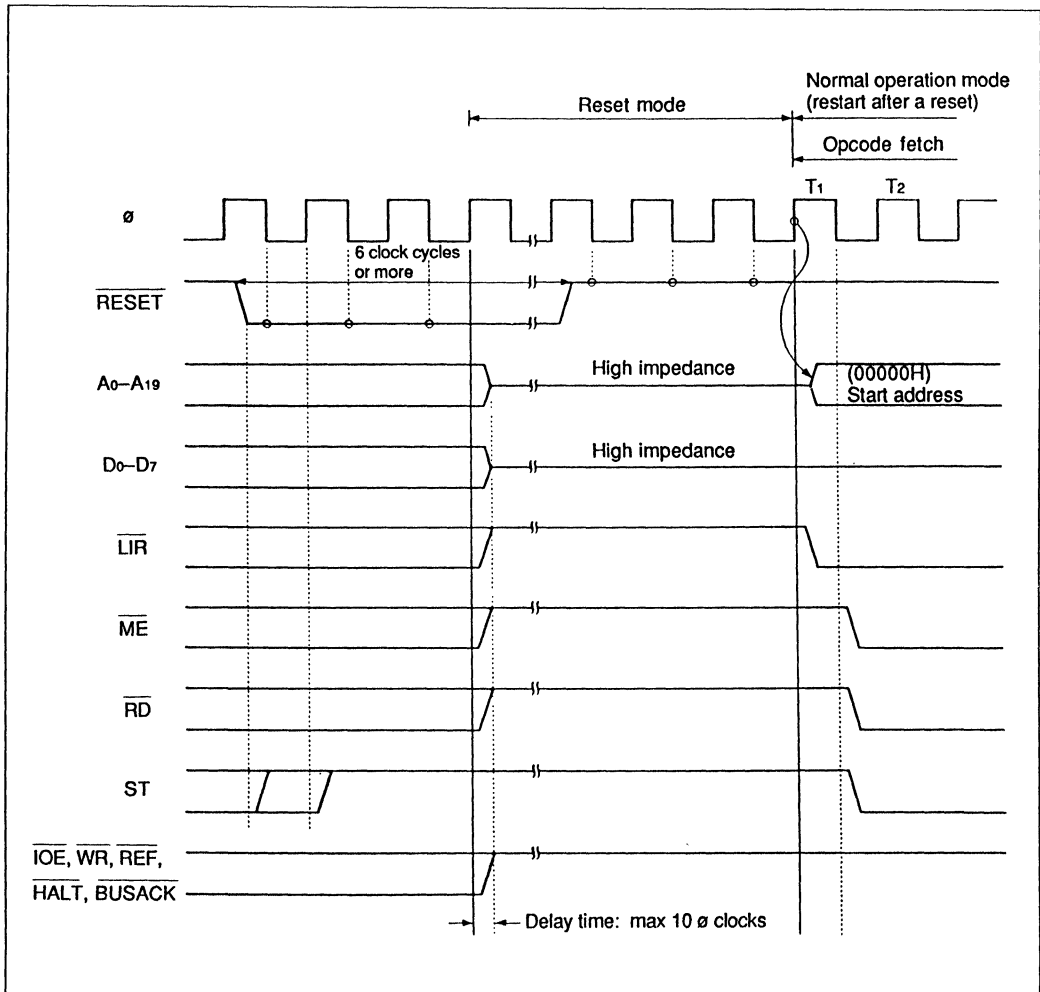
Normal operation mode (restart after a reset)

Reset mode

Opcode fetch

$T_1$ $T_2$

ø

6 clock cycles or more

$\overline{RESET}$

$A_0$–$A_{19}$

High impedance

(00000H) Start address

$D_0$–$D_7$

High impedance

$\overline{LIR}$

$\overline{ME}$

$\overline{RD}$

ST

$\overline{IOE}$, $\overline{WR}$, $\overline{REF}$, $\overline{HALT}$, $\overline{BUSACK}$

Delay time: max 10 ø clocks